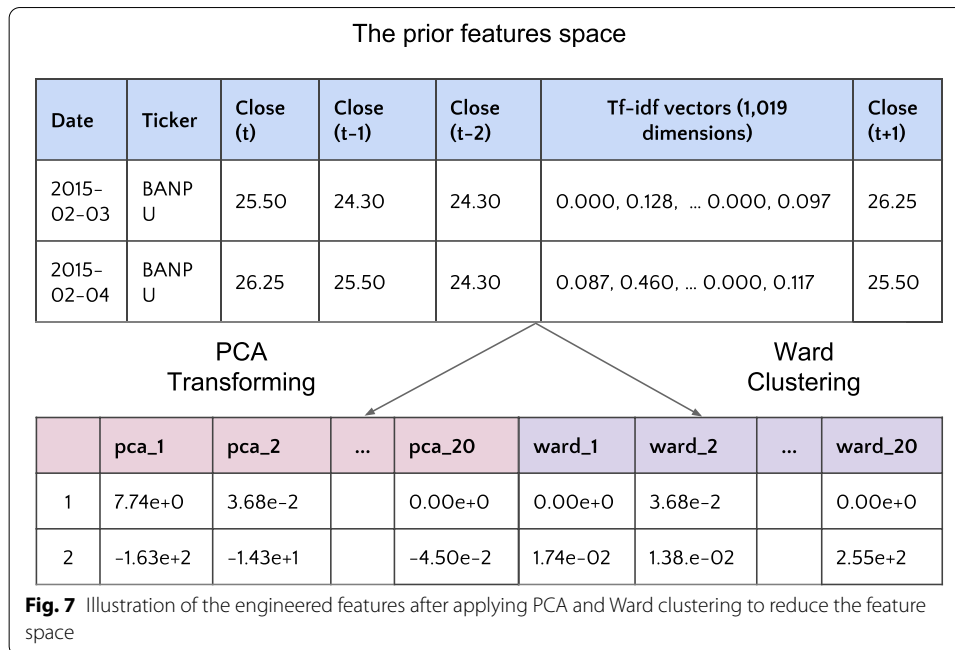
The prior features space

| Date | Ticker | Close (t) | Close (t-1) | Close (t-2) | Tf-idf vectors (1,019 dimensions) | Close (t+1) |
|---|---|---|---|---|---|---|
| 2015-02-03 | BANP U | 25.50 | 24.30 | 24.30 | 0.000, 0.128, ... 0.000, 0.097 | 26.25 |
| 2015-02-04 | BANP U | 26.25 | 25.50 | 24.30 | 0.087, 0.460, ... 0.000, 0.117 | 25.50 |

PCA Transforming

Ward Clustering

| | pca_1 | pca_2 | ... | pca_20 | ward_1 | ward_2 | ... | ward_20 |
|---|---|---|---|---|---|---|---|---|
| 1 | 7.74e+0 | 3.68e-2 | | 0.00e+0 | 0.00e+0 | 3.68e-2 | | 0.00e+0 |
| 2 | -1.63e+2 | -1.43e+1 | | -4.50e-2 | 1.74e-02 | 1.38.e-02 | | 2.55e+2 |

**Fig. 7** Illustration of the engineered features after applying PCA and Ward clustering to reduce the feature space